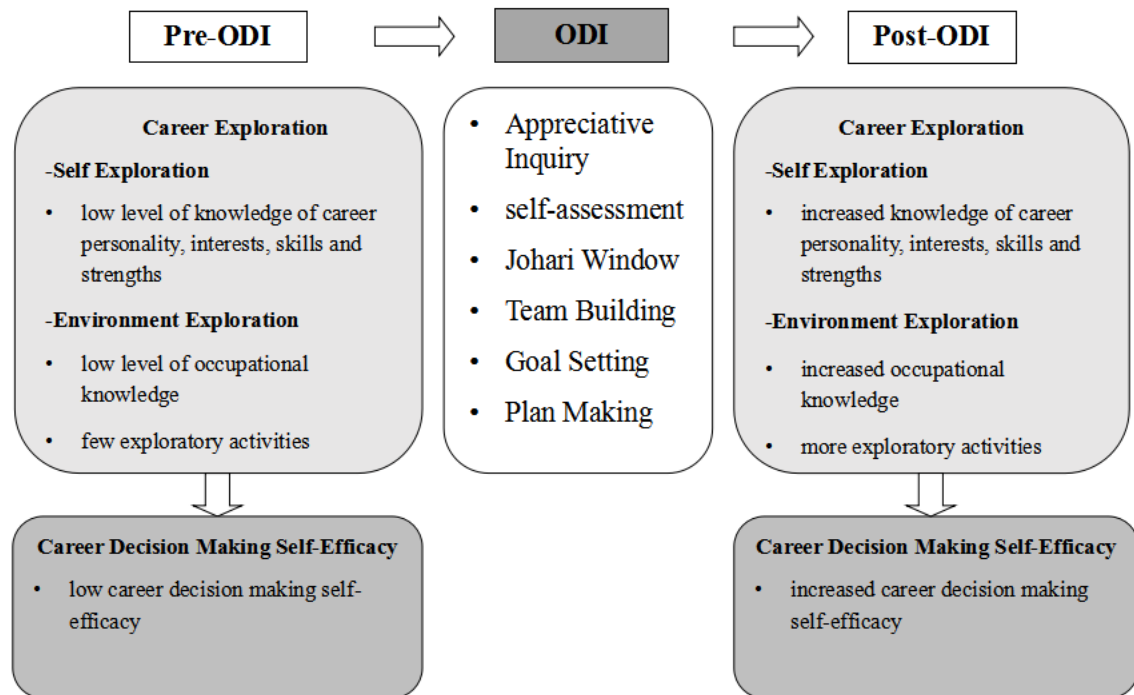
Pre-ODI

ODI

Post-ODI

Career Exploration

-Self Exploration

• low level of knowledge of career personality, interests, skills and strengths

-Environment Exploration

• low level of occupational knowledge

• few exploratory activities

• Appreciative Inquiry

• self-assessment

• Johari Window

• Team Building

• Goal Setting

• Plan Making

Career Exploration

-Self Exploration

• increased knowledge of career personality, interests, skills and strengths

-Environment Exploration

• increased occupational knowledge

• more exploratory activities

Career Decision Making Self-Efficacy

• low career decision making self-efficacy

Career Decision Making Self-Efficacy

• increased career decision making self-efficacy